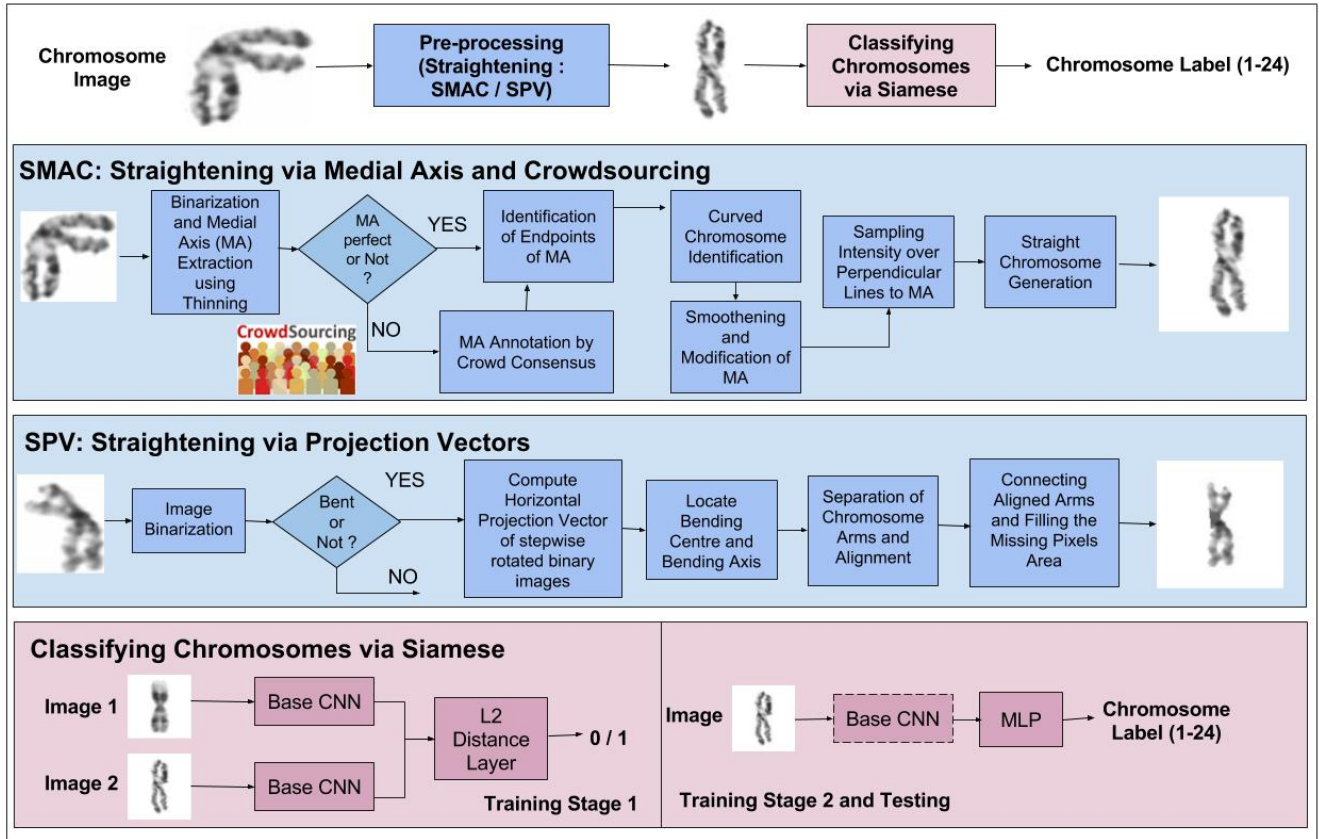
Chromosome Image

Pre-processing (Straightening : SMAC / SPV)

Classifying Chromosomes via Siamese

Chromosome Label (1-24)

SMAC: Straightening via Medial Axis and Crowdsourcing

Binarization and Medial Axis (MA) Extraction using Thinning

MA perfect or Not ?

YES

NO

CrowdSourcing

Identification of Endpoints of MA

MA Annotation by Crowd Consensus

Curved Chromosome Identification

Smoothening and Modification of MA

Sampling Intensity over Perpendicular Lines to MA

Straight Chromosome Generation

SPV: Straightening via Projection Vectors

Image Binarization

Bent or Not ?

YES

NO

Compute Horizontal Projection Vector of stepwise rotated binary images

Locate Bending Centre and Bending Axis

Separation of Chromosome Arms and Alignment

Connecting Aligned Arms and Filling the Missing Pixels Area

Classifying Chromosomes via Siamese

Image 1

Base CNN

Image 2

Base CNN

L2 Distance Layer

0 / 1

Training Stage 1

Image

Base CNN

MLP

Chromosome Label (1-24)

Training Stage 2 and Testing